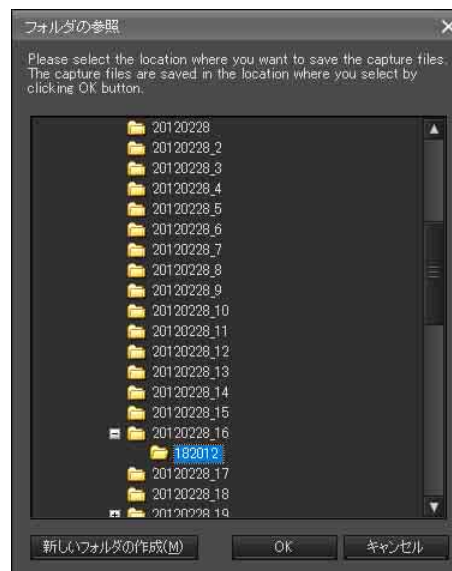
フォルダの参照

Please select the location where you want to save the capture files. The capture files are saved in the location where you select by clicking OK button.

20120228
20120228_2
20120228_3
20120228_4
20120228_5
20120228_6
20120228_7
20120228_8
20120228_9
20120228_10
20120228_11
20120228_12
20120228_13
20120228_14
20120228_15
20120228_16
182012
20120228_17
20120228_18
20120228_19

新しいフォルダの作成(M)
OK
キャンセル